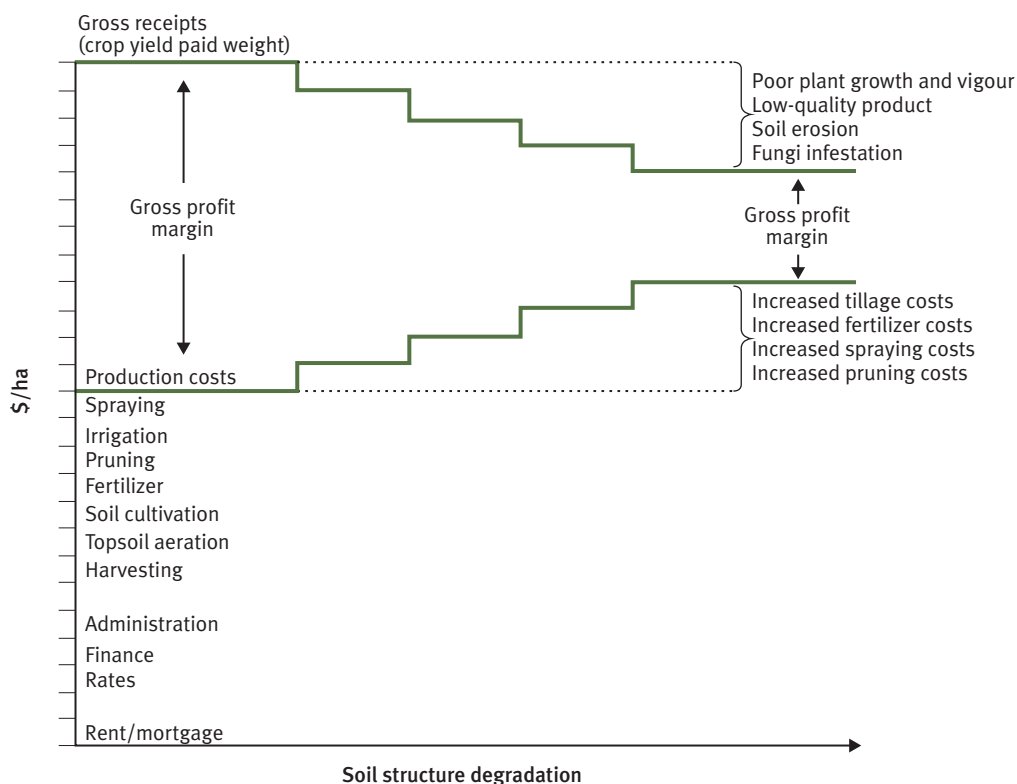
Gross receipts
(crop yield paid weight)

Gross profit margin

Poor plant growth and vigour
Low-quality product
Soil erosion
Fungi infestation

Gross profit margin

Increased tillage costs
Increased fertilizer costs
Increased spraying costs
Increased pruning costs

$/ha

Production costs
Spraying
Irrigation
Pruning
Fertilizer
Soil cultivation
Topsoil aeration
Harvesting
Administration
Finance
Rates
Rent/mortgage

Soil structure degradation